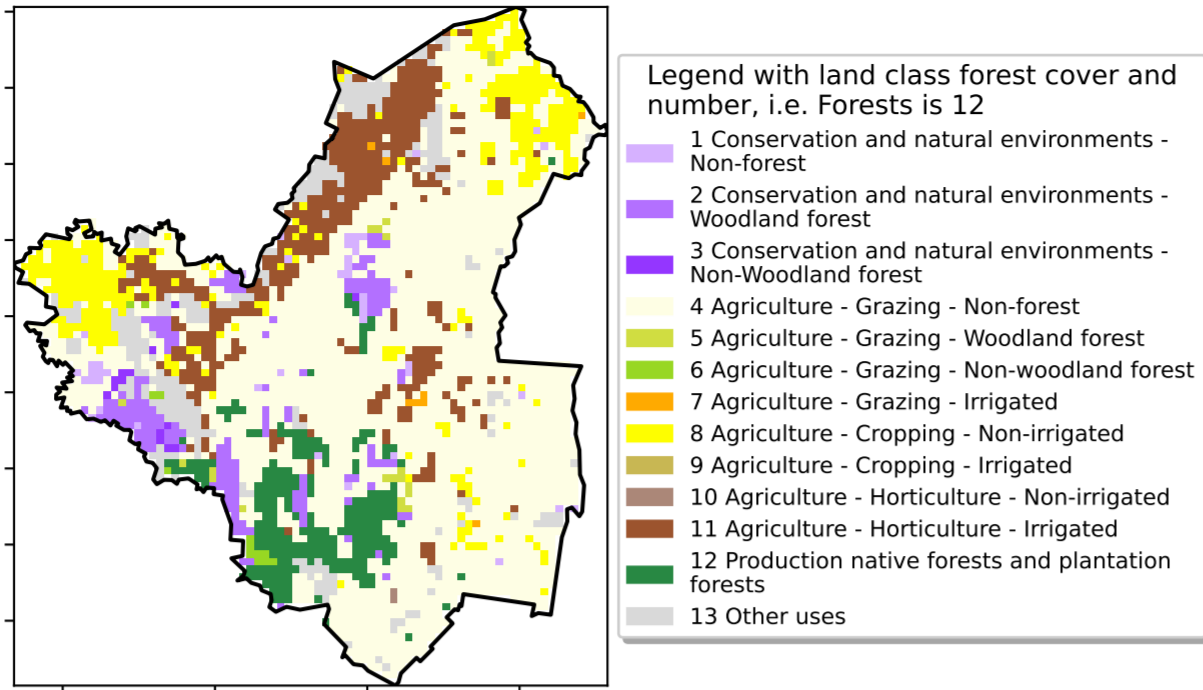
Legend with land class forest cover and number, i.e. Forests is 12

1 Conservation and natural environments - Non-forest
2 Conservation and natural environments - Woodland forest
3 Conservation and natural environments - Non-Woodland forest
4 Agriculture - Grazing - Non-forest
5 Agriculture - Grazing - Woodland forest
6 Agriculture - Grazing - Non-woodland forest
7 Agriculture - Grazing - Irrigated
8 Agriculture - Cropping - Non-irrigated
9 Agriculture - Cropping - Irrigated
10 Agriculture - Horticulture - Non-irrigated
11 Agriculture - Horticulture - Irrigated
12 Production native forests and plantation forests
13 Other uses